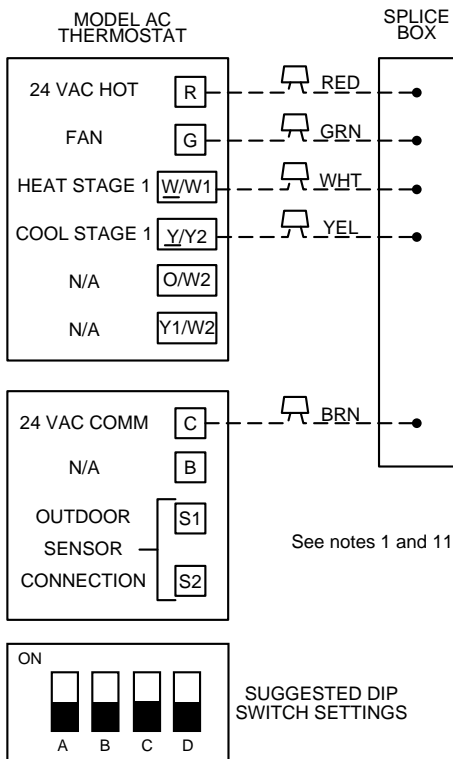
MODEL AC THERMOSTAT

SPLICE BOX

24 VAC HOT R RED

FAN G GRN

HEAT STAGE 1 W/W1 WHT

COOL STAGE 1 Y/Y2 YEL

N/A O/W2

N/A Y1/W2

24 VAC COMM C BRN

N/A B

OUTDOOR SENSOR CONNECTION S1 S2

See notes 1 and 11

ON

A B C D

SUGGESTED DIP SWITCH SETTINGS